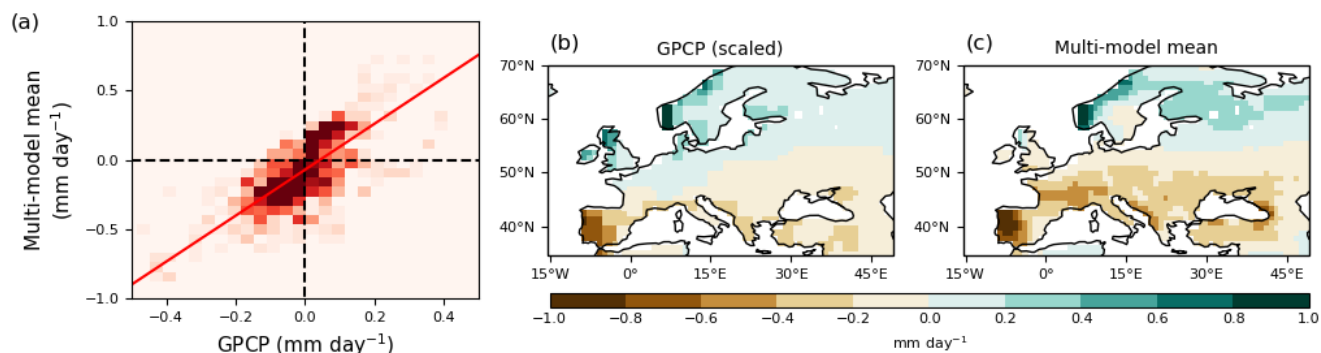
(a)

Multi-model mean (mm day$^{-1}$)

1.0
0.5
0.0
−0.5
−1.0

−0.4 −0.2 0.0 0.2 0.4

GPCP (mm day$^{-1}$)

(b) GPCP (scaled)

70°N
60°N
50°N
40°N

15°W 0° 15°E 30°E 45°E

(c) Multi-model mean

70°N
60°N
50°N
40°N

15°W 0° 15°E 30°E 45°E

−1.0 −0.8 −0.6 −0.4 −0.2 0.0 0.2 0.4 0.6 0.8 1.0

mm day$^{-1}$